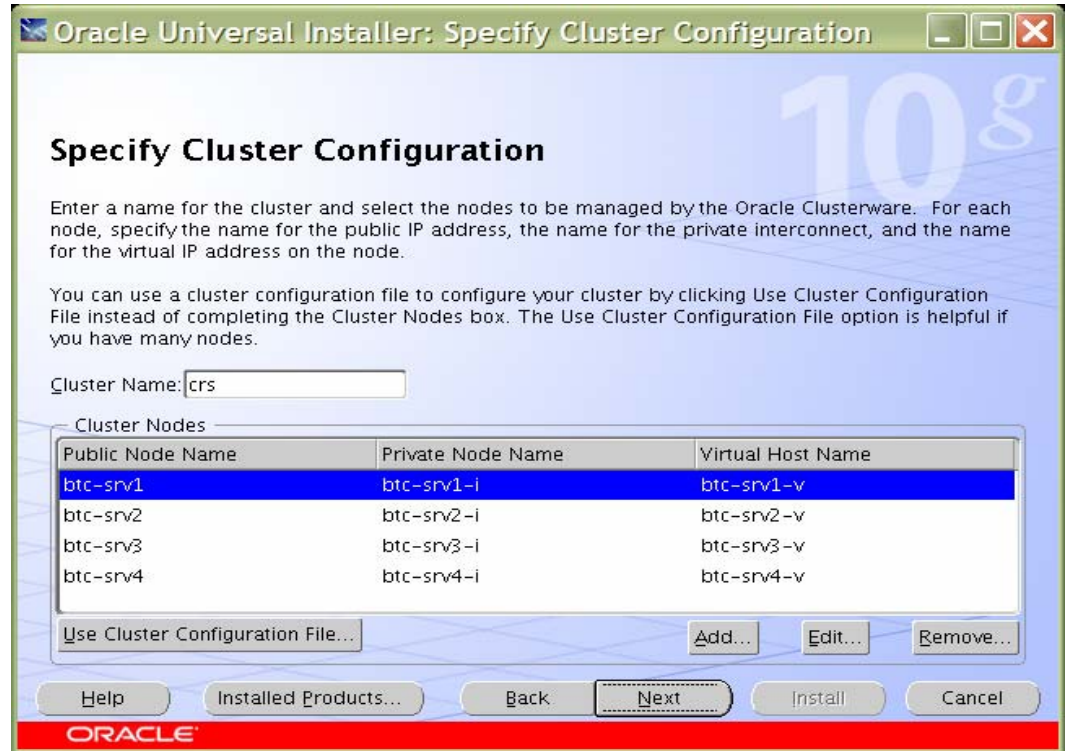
Oracle Universal Installer: Specify Cluster Configuration

10g

Specify Cluster Configuration

Enter a name for the cluster and select the nodes to be managed by the Oracle Clusterware. For each node, specify the name for the public IP address, the name for the private interconnect, and the name for the virtual IP address on the node.

You can use a cluster configuration file to configure your cluster by clicking Use Cluster Configuration File instead of completing the Cluster Nodes box. The Use Cluster Configuration File option is helpful if you have many nodes.

Cluster Name: crs

Cluster Nodes

| Public Node Name | Private Node Name | Virtual Host Name |
|---|---|---|
| btc-srv1 | btc-srv1-i | btc-srv1-v |
| btc-srv2 | btc-srv2-i | btc-srv2-v |
| btc-srv3 | btc-srv3-i | btc-srv3-v |
| btc-srv4 | btc-srv4-i | btc-srv4-v |

Use Cluster Configuration File...

Add...

Edit...

Remove...

Help

Installed Products...

Back

Next

Install

Cancel

ORACLE